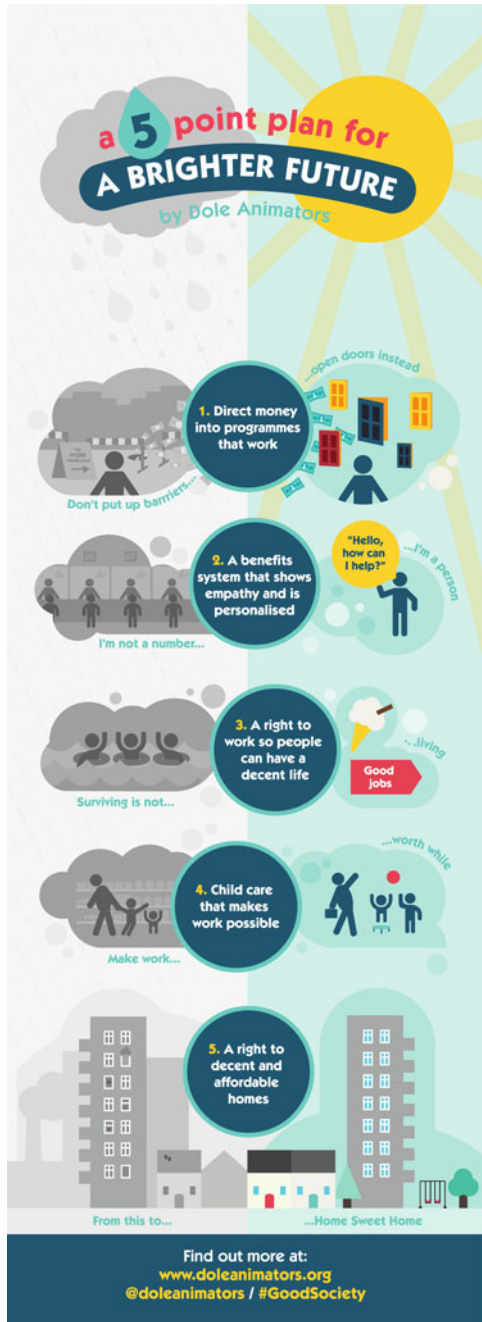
a 5 point plan for
A BRIGHTER FUTURE
by Dole Animators

1. Direct money into programmes that work

Don't put up barriers...

...open doors instead

2. A benefits system that shows empathy and is personalised

I'm not a number...

"Hello, how can I help?"

...I'm a person

3. A right to work so people can have a decent life

Surviving is not...

...living

Good jobs

4. Child care that makes work possible

Make work...

...worth while

5. A right to decent and affordable homes

From this to...

...Home Sweet Home

Find out more at:
www.doleanimators.org
@doleanimators / #GoodSociety